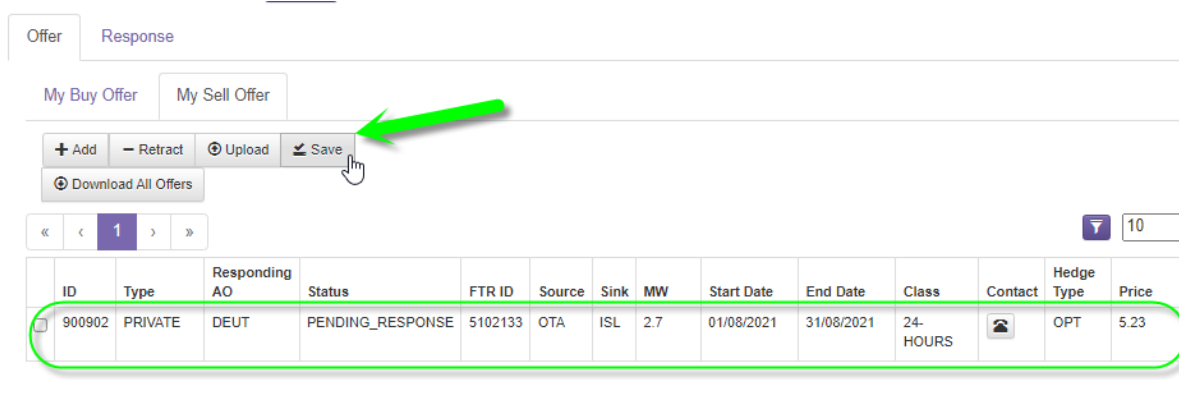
Offer Response

My Buy Offer My Sell Offer

+ Add − Retract Upload Save

Download All Offers

« ‹ 1 › »

10

| | ID | Type | Responding AO | Status | FTR ID | Source | Sink | MW | Start Date | End Date | Class | Contact | Hedge Type | Price |
|---|---|---|---|---|---|---|---|---|---|---|---|---|---|---|
| | 900902 | PRIVATE | DEUT | PENDING_RESPONSE | 5102133 | OTA | ISL | 2.7 | 01/08/2021 | 31/08/2021 | 24-HOURS | | OPT | 5.23 |